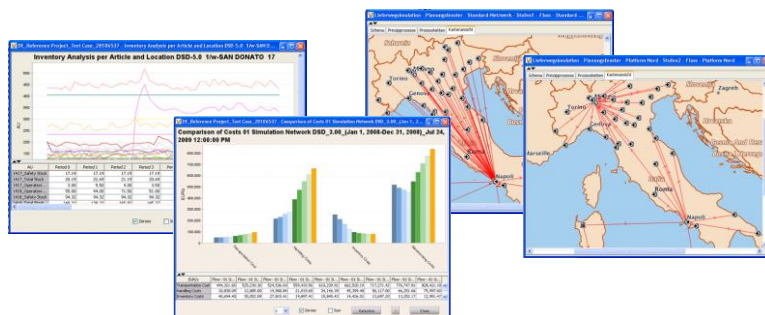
DI_Reference Project_Test Case_20100537 - Inventory Analysis per Article and Location DSD-5.0 1/w-SAN D...

Inventory Analysis per Article and Location DSD-5.0 1/w-SAN DONATO 17

| AU | Period 0 | Period 1 | Period 2 | Period 3 |
|---|---|---|---|---|
| 1417_Safety Stock | 17.19 | 17.19 | 17.19 | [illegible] |
| 1417_Total Stock | 20.19 | 22.69 | 21.19 | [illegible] |
| 1417_Operation... | 5.00 | 5.50 | 4.00 | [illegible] |
| 1418_Operation... | 55.00 | 64.00 | 71.50 | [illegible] |
| 1418_Safety Stock | 94.32 | 94.32 | 94.32 | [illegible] |

Desvies

DI_Reference Project_Test Case_20100537 - Comparison of Costs 01 Simulation Network DSD_3.00_(Jan 1, 2008-Dec 31, 2008)_Jul 24, 2...

Comparison of Costs 01 Simulation Network DSD_3.00_(Jan 1, 2008-Dec 31, 2008)_Jul 24, 2009 12:00:00 PM

Transportation Costs
Handling Costs
Inventory Costs

Desvies
Sum
Close

Lieferwegsimulation - Planungsfenster - Standard Metrimark - Stufe 2 - Fluss - Standard

Schema
Prinzipprozesse
Prozessketten
Kartenansicht

Torino
Genova
Napoli

Lieferwegsimulation - Planungsfenster - Plattform Nord - Stufe 2 - Plattform Nord

Schema
Prinzipprozesse
Prozessketten
Kartenansicht

Zagreb
Torino
Marseille
Roma